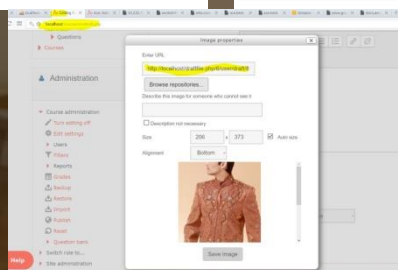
localhost

Questions

Courses

Administration

Course administration
Turn editing off
Edit settings
Users
Filters
Reports
Grades
Backup
Restore
Import
Publish
Reset
Question bank

Switch role to...

Site administration

Help

Image properties

Enter URL
http://localhost/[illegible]
Browse repositories...
Describe this image for someone who cannot see it
Description not necessary
Size 200 x 373 Auto size
Alignment Bottom
Save image